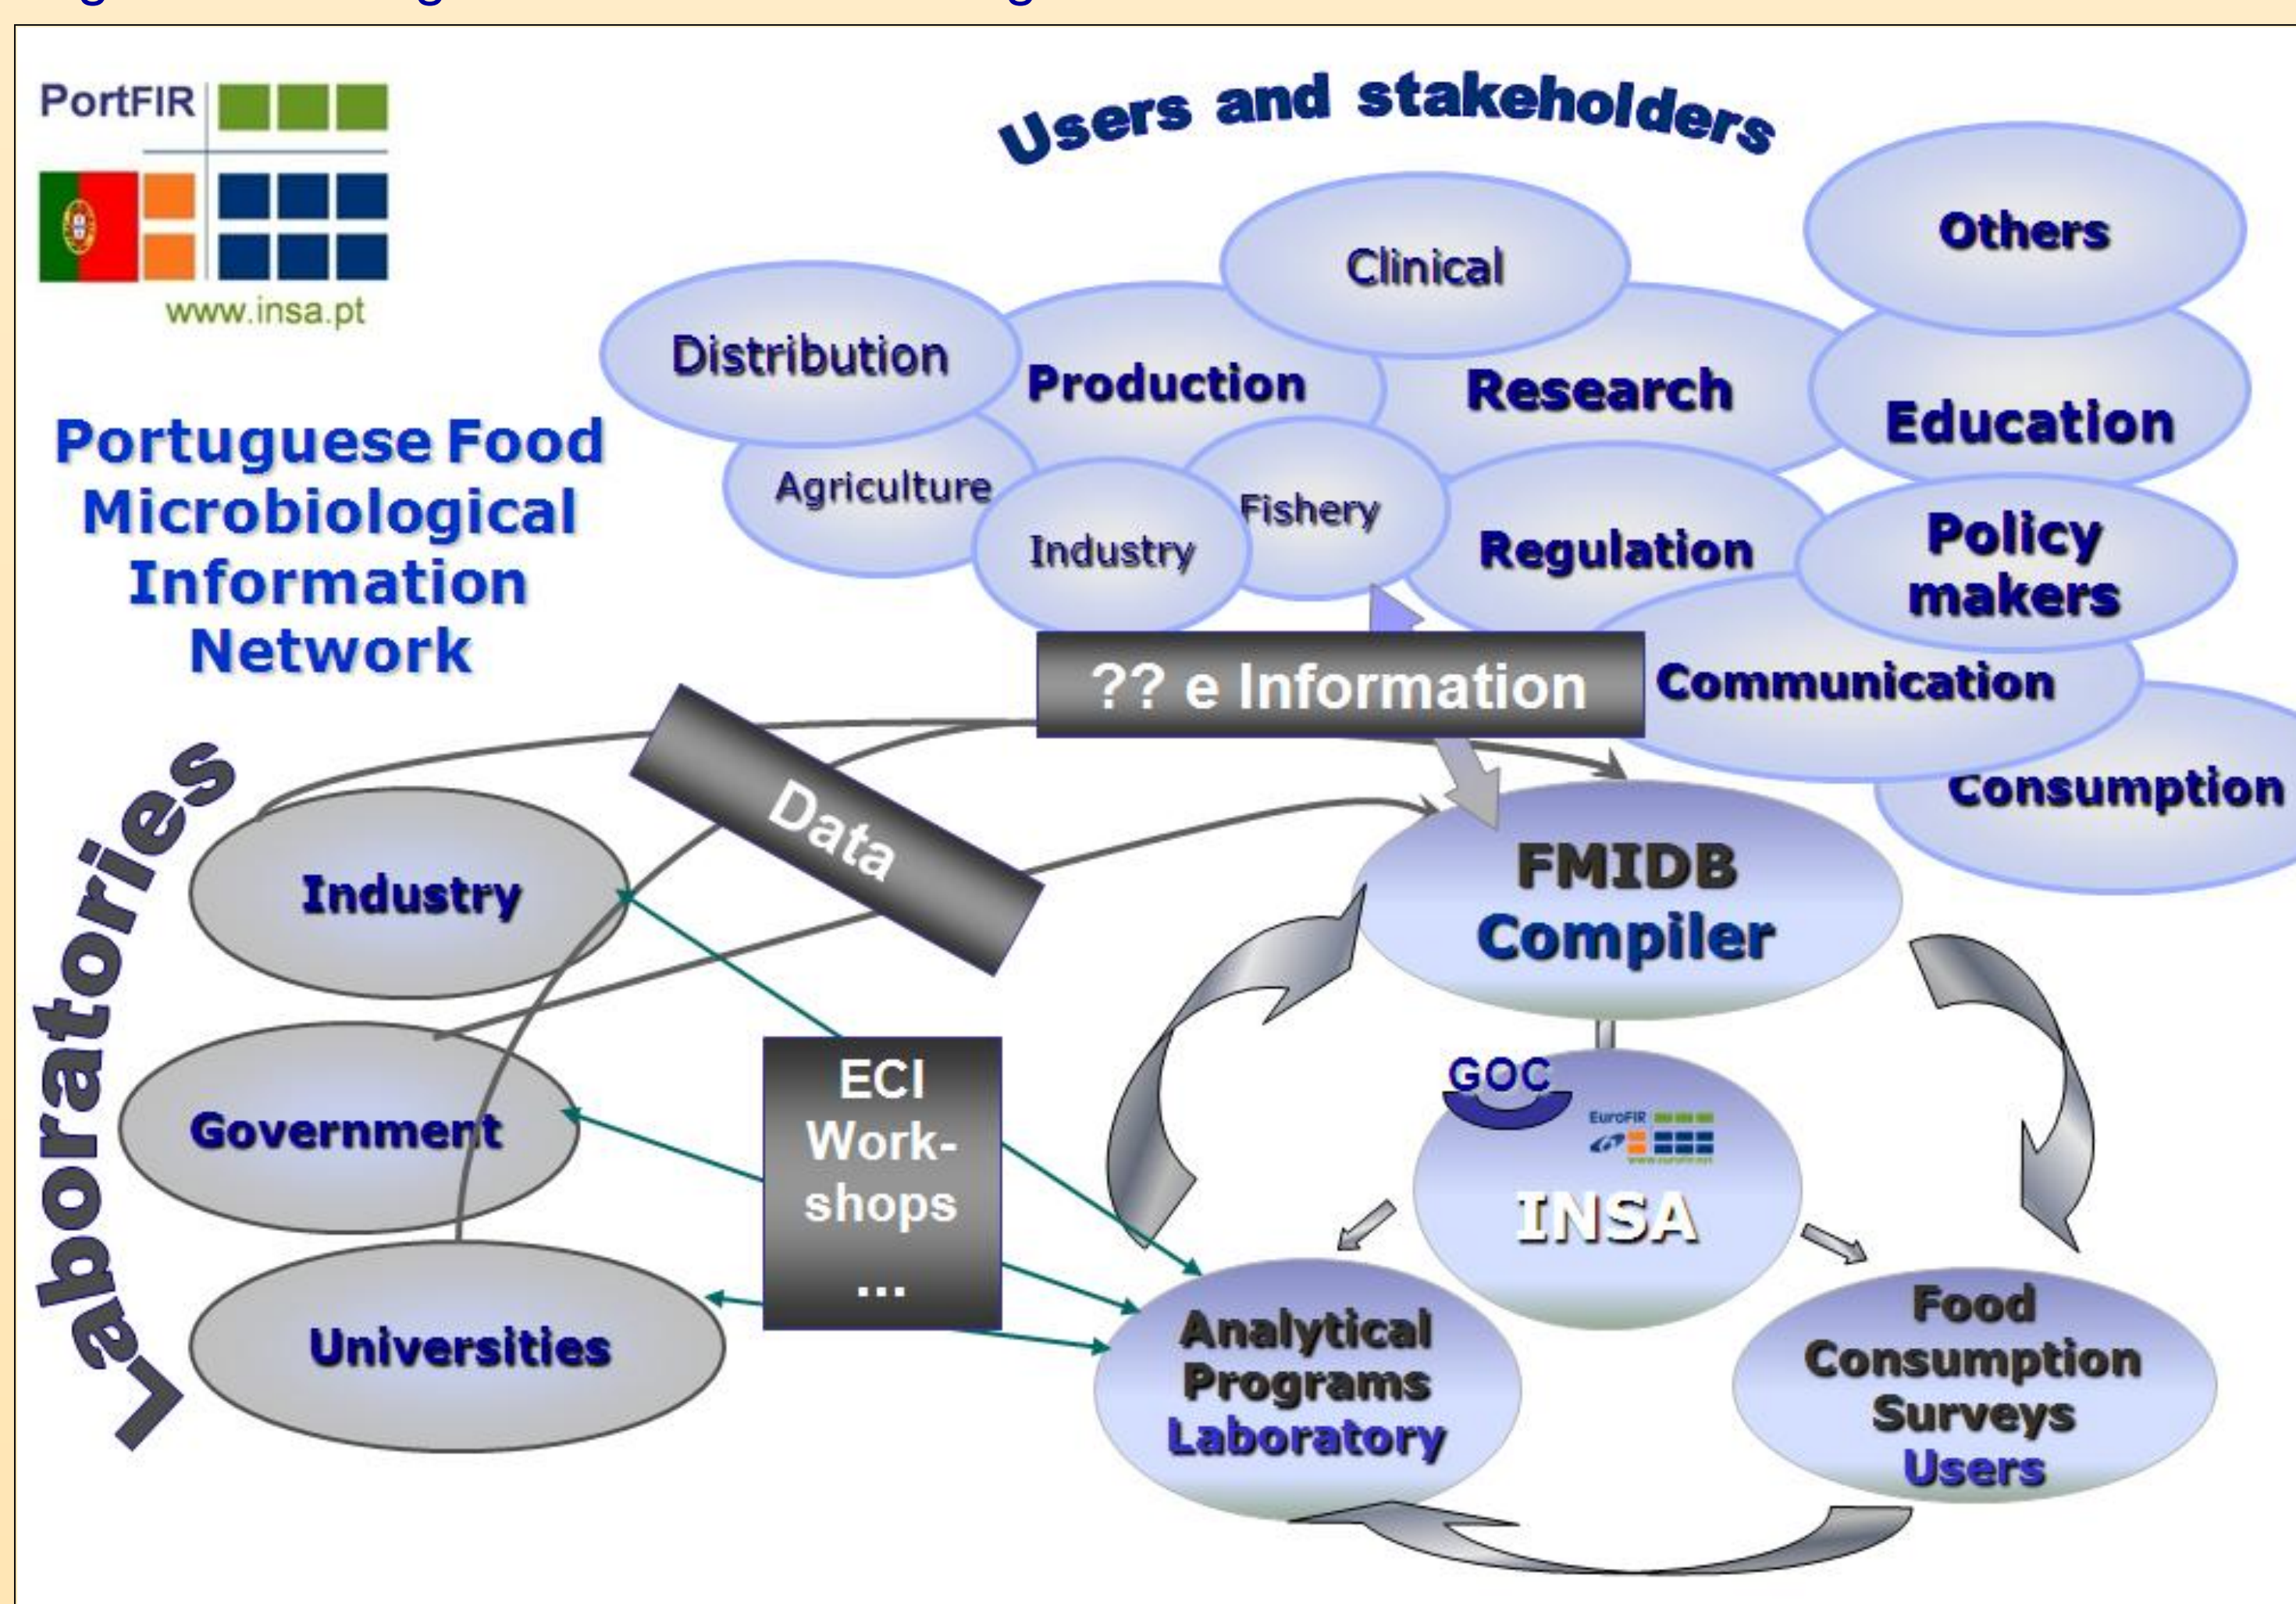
PortFIR

www.insa.pt

Portuguese Food Microbiological Information Network

Users and stakeholders

Others

Clinical

Distribution

Production

Research

Education

Agriculture

Industry

Fishery

Regulation

Policy makers

?? e Information

Communication

Consumption

Laboratories

Data

Industry

Government

Universities

ECI Work-shops ...

FMIDB Compiler

GOC

EuroFIR

INSA

Analytical Programs Laboratory

Food Consumption Surveys Users